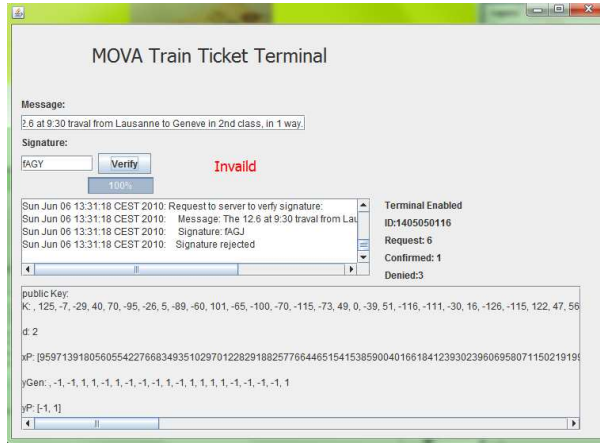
MOVA Train Ticket Terminal

Message:

2.6 at 9:30 traval from Lausanne to Geneve in 2nd class, in 1 way.

Signature:

fAGY

Verify

Invaild

100%

Sun Jun 06 13:31:18 CEST 2010: Request to server to verfy signature:
Sun Jun 06 13:31:18 CEST 2010: Message: The 12.6 at 9:30 traval from Lau
Sun Jun 06 13:31:18 CEST 2010: Signature: fAGJ
Sun Jun 06 13:31:18 CEST 2010: Signature rejected

Terminal Enabled
ID:1405050116
Request: 6
Confirmed: 1
Denied:3

public Key:
K: , 125, -7, -29, 40, 70, -95, -26, 5, -89, -60, 101, -65, -100, -70, -115, -73, 49, 0, -39, 51, -116, -111, -30, 16, -126, -115, 122, 47, 56

d: 2

xP: [959713918056055422766834935102970122829188257766446515415385900401661841239302396069580711502191​9

yGen: , -1, -1, 1, 1, -1, 1, -1, -1, -1, 1, -1, 1, 1, 1, 1, -1, -1, -1, -1, 1

yP: [-1, 1]